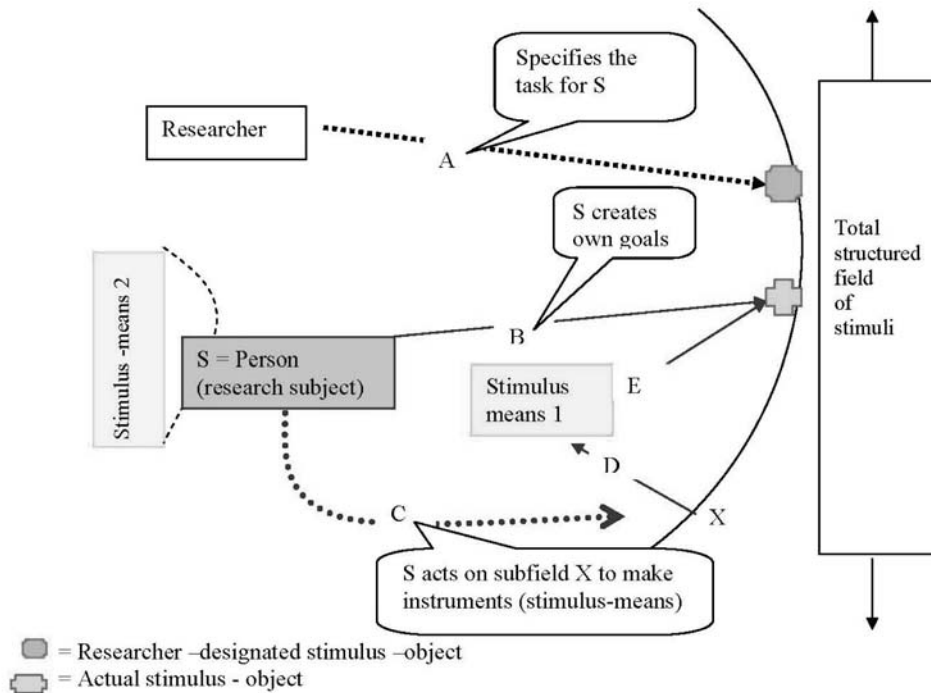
Specifies the task for S

Researcher

A

S creates own goals

Total structured field of stimuli

Stimulus -means 2

B

S = Person (research subject)

Stimulus means 1

E

D

C

X

S acts on subfield X to make instruments (stimulus-means)

= Researcher –designated stimulus –object

= Actual stimulus - object